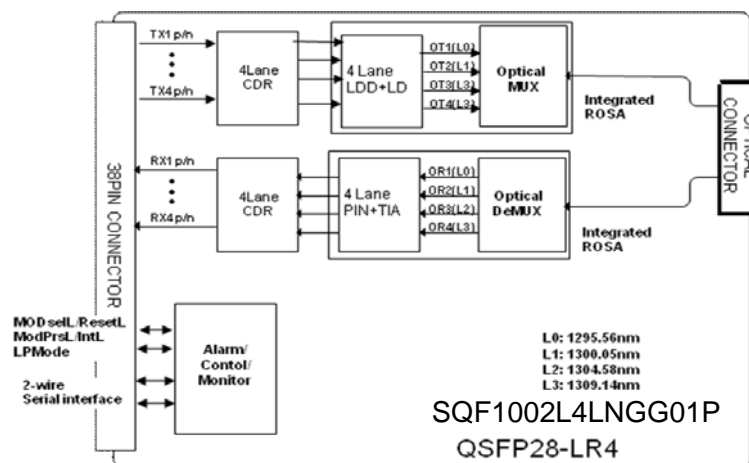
TX1 p/n

TX4 p/n

4Lane CDR

4 Lane LDD+LD

OT1(L0)
OT2(L1)
OT3(L2)
OT4(L3)

Optical MUX

Integrated ROSA

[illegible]TICAL CONNECTOR

38PIN CONNECTOR

RX1 p/n

RX4 p/n

4Lane CDR

4 Lane PIN+TIA

OR1(L0)
OR2(L1)
OR3(L2)
OR4(L3)

Optical DeMUX

Integrated ROSA

MODselL/ResetL
ModPrsL/IntL
LPMode

2-wire
Serial interface

Alarm/
Contol/
Monitor

L0: 1295.56nm
L1: 1300.05nm
L2: 1304.58nm
L3: 1309.14nm

SQF1002L4LNGG01P

QSFP28-LR4